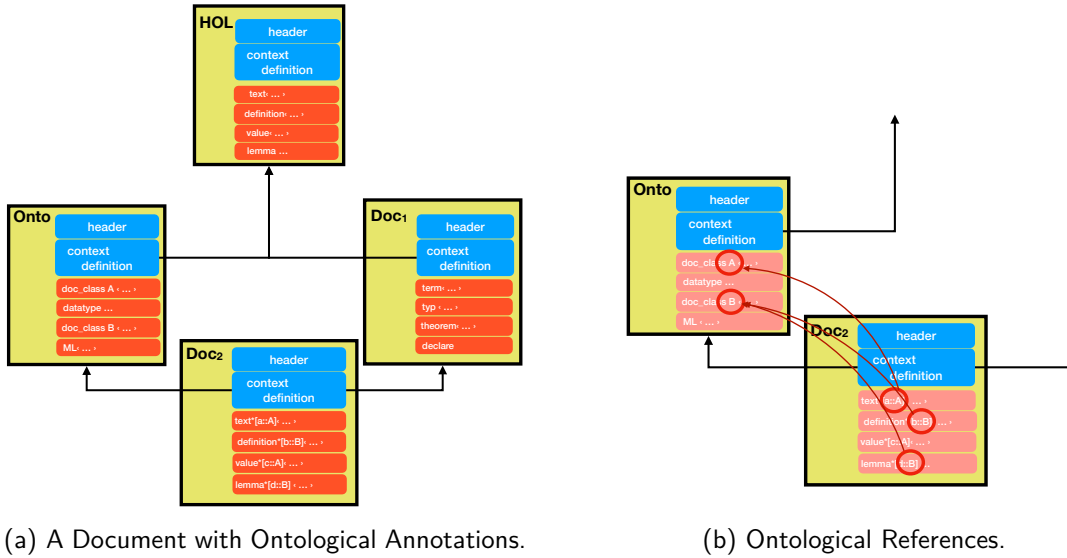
HOL
header
context definition
text‹ … ›
definition‹ … ›
value‹ … ›
lemma …

Onto
header
context definition
doc_class A ‹ … ›
datatype …
doc_class B ‹ … ›
ML‹ … ›

Doc$_1$
header
context definition
term‹ … ›
typ ‹ … ›
theorem‹ … ›
declare

Doc$_2$
header
context definition
text*[a::A]‹ … ›
definition*[b::B]‹ … ›
value*[c::A]‹ … ›
lemma*[d::B] ‹ … ›

(a) A Document with Ontological Annotations.

Onto
header
context definition
doc_class A ‹ … ›
datatype …
doc_class B ‹ … ›
ML ‹ … ›

Doc$_2$
header
context definition
text*[a::A]‹ … ›
definition*[b::B]‹ … ›
value*[c::A]‹ … ›
lemma*[d::B] …

(b) Ontological References.